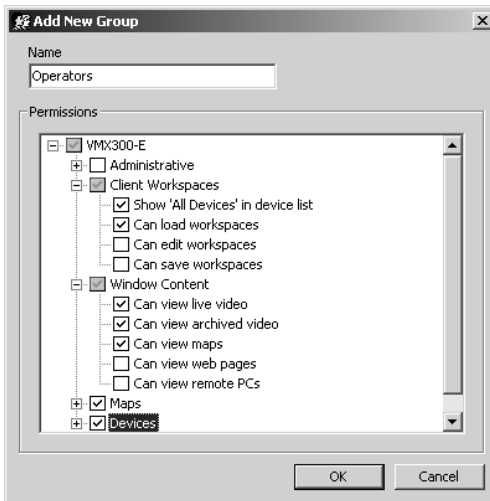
Add New Group

Name

Operators

Permissions

VMX300-E
Administrative
Client Workspaces
Show 'All Devices' in device list
Can load workspaces
Can edit workspaces
Can save workspaces
Window Content
Can view live video
Can view archived video
Can view maps
Can view web pages
Can view remote PCs
Maps
Devices

OK
Cancel